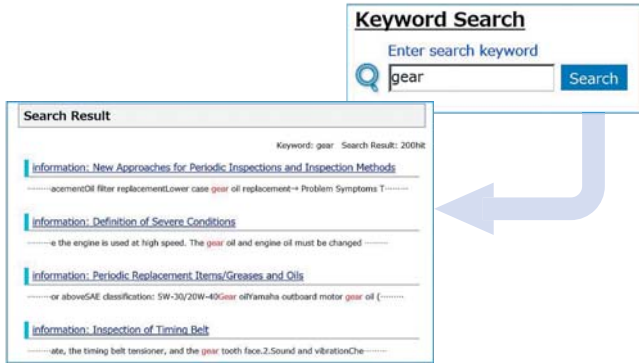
Keyword Search

Enter search keyword

gear

Search

Search Result

Keyword: gear Search Result: 200hit

information: New Approaches for Periodic Inspections and Inspection Methods

·········acementOil filter replacementLower case gear oil replacement→ Problem Symptoms T·········

information: Definition of Severe Conditions

·········e the engine is used at high speed. The gear oil and engine oil must be changed ·········

information: Periodic Replacement Items/Greases and Oils

·········or aboveSAE classification: 5W-30/20W-40Gear oilYamaha outboard motor gear oil (·········

information: Inspection of Timing Belt

·········ate, the timing belt tensioner, and the gear tooth face.2.Sound and vibrationChe·········